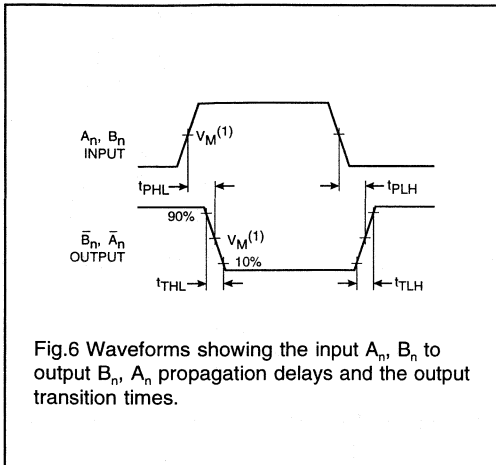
$A_n$, $B_n$ INPUT

$V_M^{(1)}$

$t_{PHL}$

$t_{PLH}$

90%

$\bar{B}_n$, $\bar{A}_n$ OUTPUT

$V_M^{(1)}$

10%

$t_{THL}$

$t_{TLH}$

Fig.6 Waveforms showing the input $A_n$, $B_n$ to output $B_n$, $A_n$ propagation delays and the output transition times.